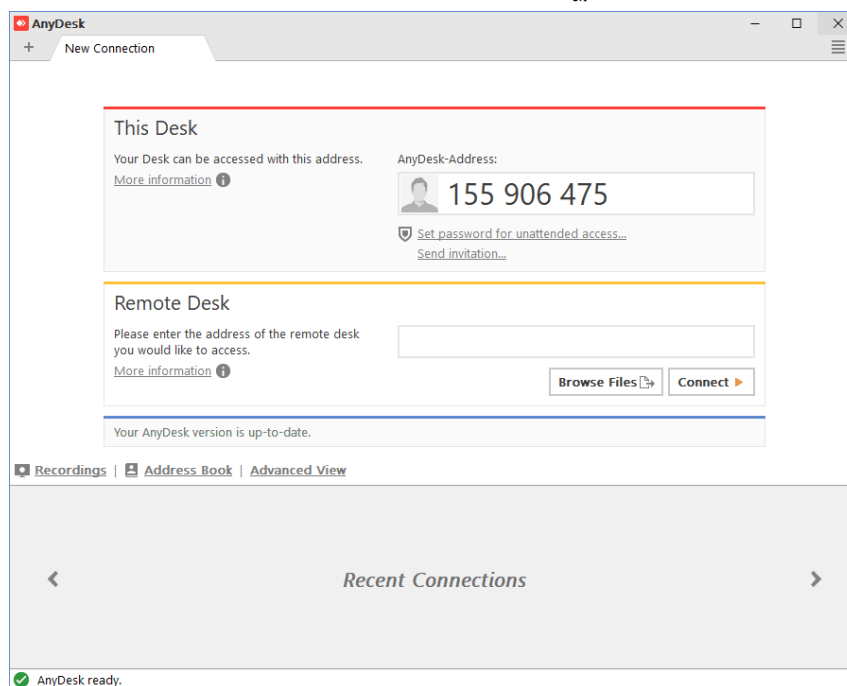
AnyDesk

+ New Connection

This Desk

Your Desk can be accessed with this address.

More information

AnyDesk-Address:

155 906 475

Set password for unattended access...

Send invitation...

Remote Desk

Please enter the address of the remote desk you would like to access.

More information

Browse Files

Connect

Your AnyDesk version is up-to-date.

Recordings | Address Book | Advanced View

Recent Connections

AnyDesk ready.